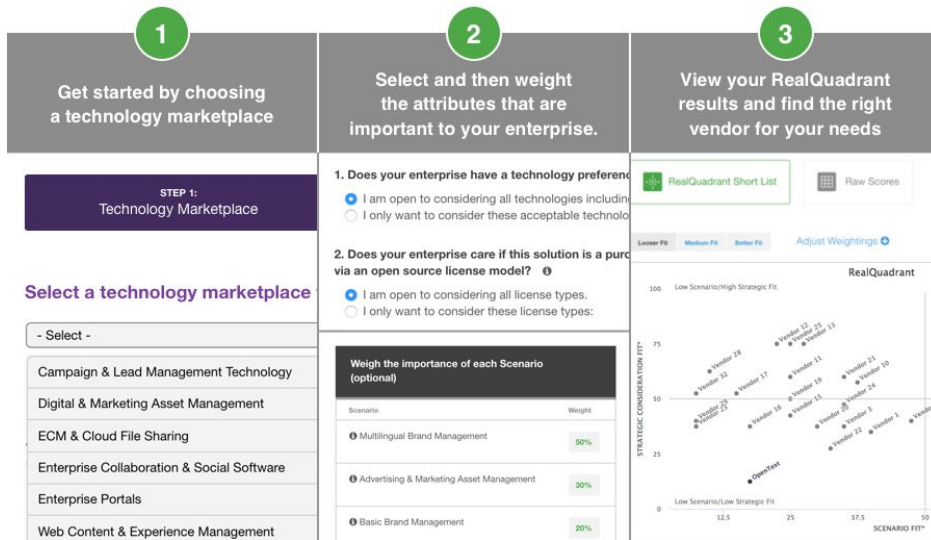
1

Get started by choosing a technology marketplace

STEP 1:
Technology Marketplace

Select a technology marketplace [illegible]

- Select -

Campaign & Lead Management Technology

Digital & Marketing Asset Management

ECM & Cloud File Sharing

Enterprise Collaboration & Social Software

Enterprise Portals

Web Content & Experience Management

2

Select and then weight the attributes that are important to your enterprise.

1. Does your enterprise have a technology preferen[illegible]

I am open to considering all technologies including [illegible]

I only want to consider these acceptable technolo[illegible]

2. Does your enterprise care if this solution is a purc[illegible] via an open source license model?

I am open to considering all license types.

I only want to consider these license types:

Weigh the importance of each Scenario (optional)

| Scenario | Weight |
|---|---|
| Multilingual Brand Management | 50% |
| Advertising & Marketing Asset Management | 30% |
| Basic Brand Management | 20% |

3

View your RealQuadrant results and find the right vendor for your needs

RealQuadrant Short List

Raw Scores

Looser Fit Medium Fit Better Fit

Adjust Weightings

RealQuadrant

Low Scenario/High Strategic Fit

Low Scenario/Low Strategic Fit

STRATEGIC CONSIDERATION FIT*

SCENARIO FIT*

100
75
50
25
0

12.5 25 37.5 50

Vendor 12
Vendor 25
Vendor 13
Vendor 28
Vendor 32
Vendor 17
Vendor 11
Vendor 21
Vendor 10
Vendor 19
Vendor 24
Vendor 29
Vendor 23
Vendor 16
Vendor 15
Vendor 20
Vendor 3
Vendor 1
Vendor 22
Vendor 14
OpenText